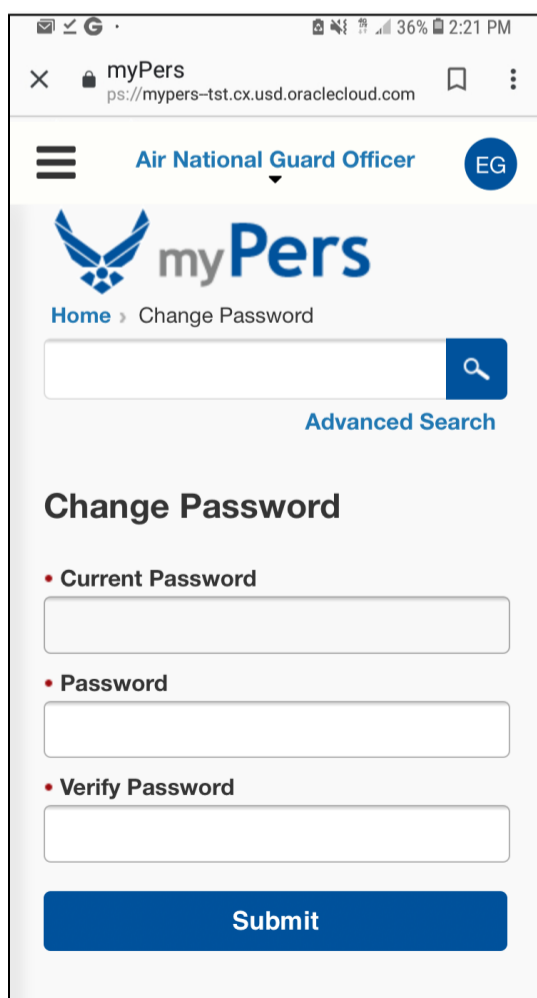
36% 2:21 PM

myPers
ps://mypers-tst.cx.usd.oraclecloud.com

Air National Guard Officer
EG

myPers

Home › Change Password

Advanced Search

Change Password

• Current Password

• Password

• Verify Password

Submit